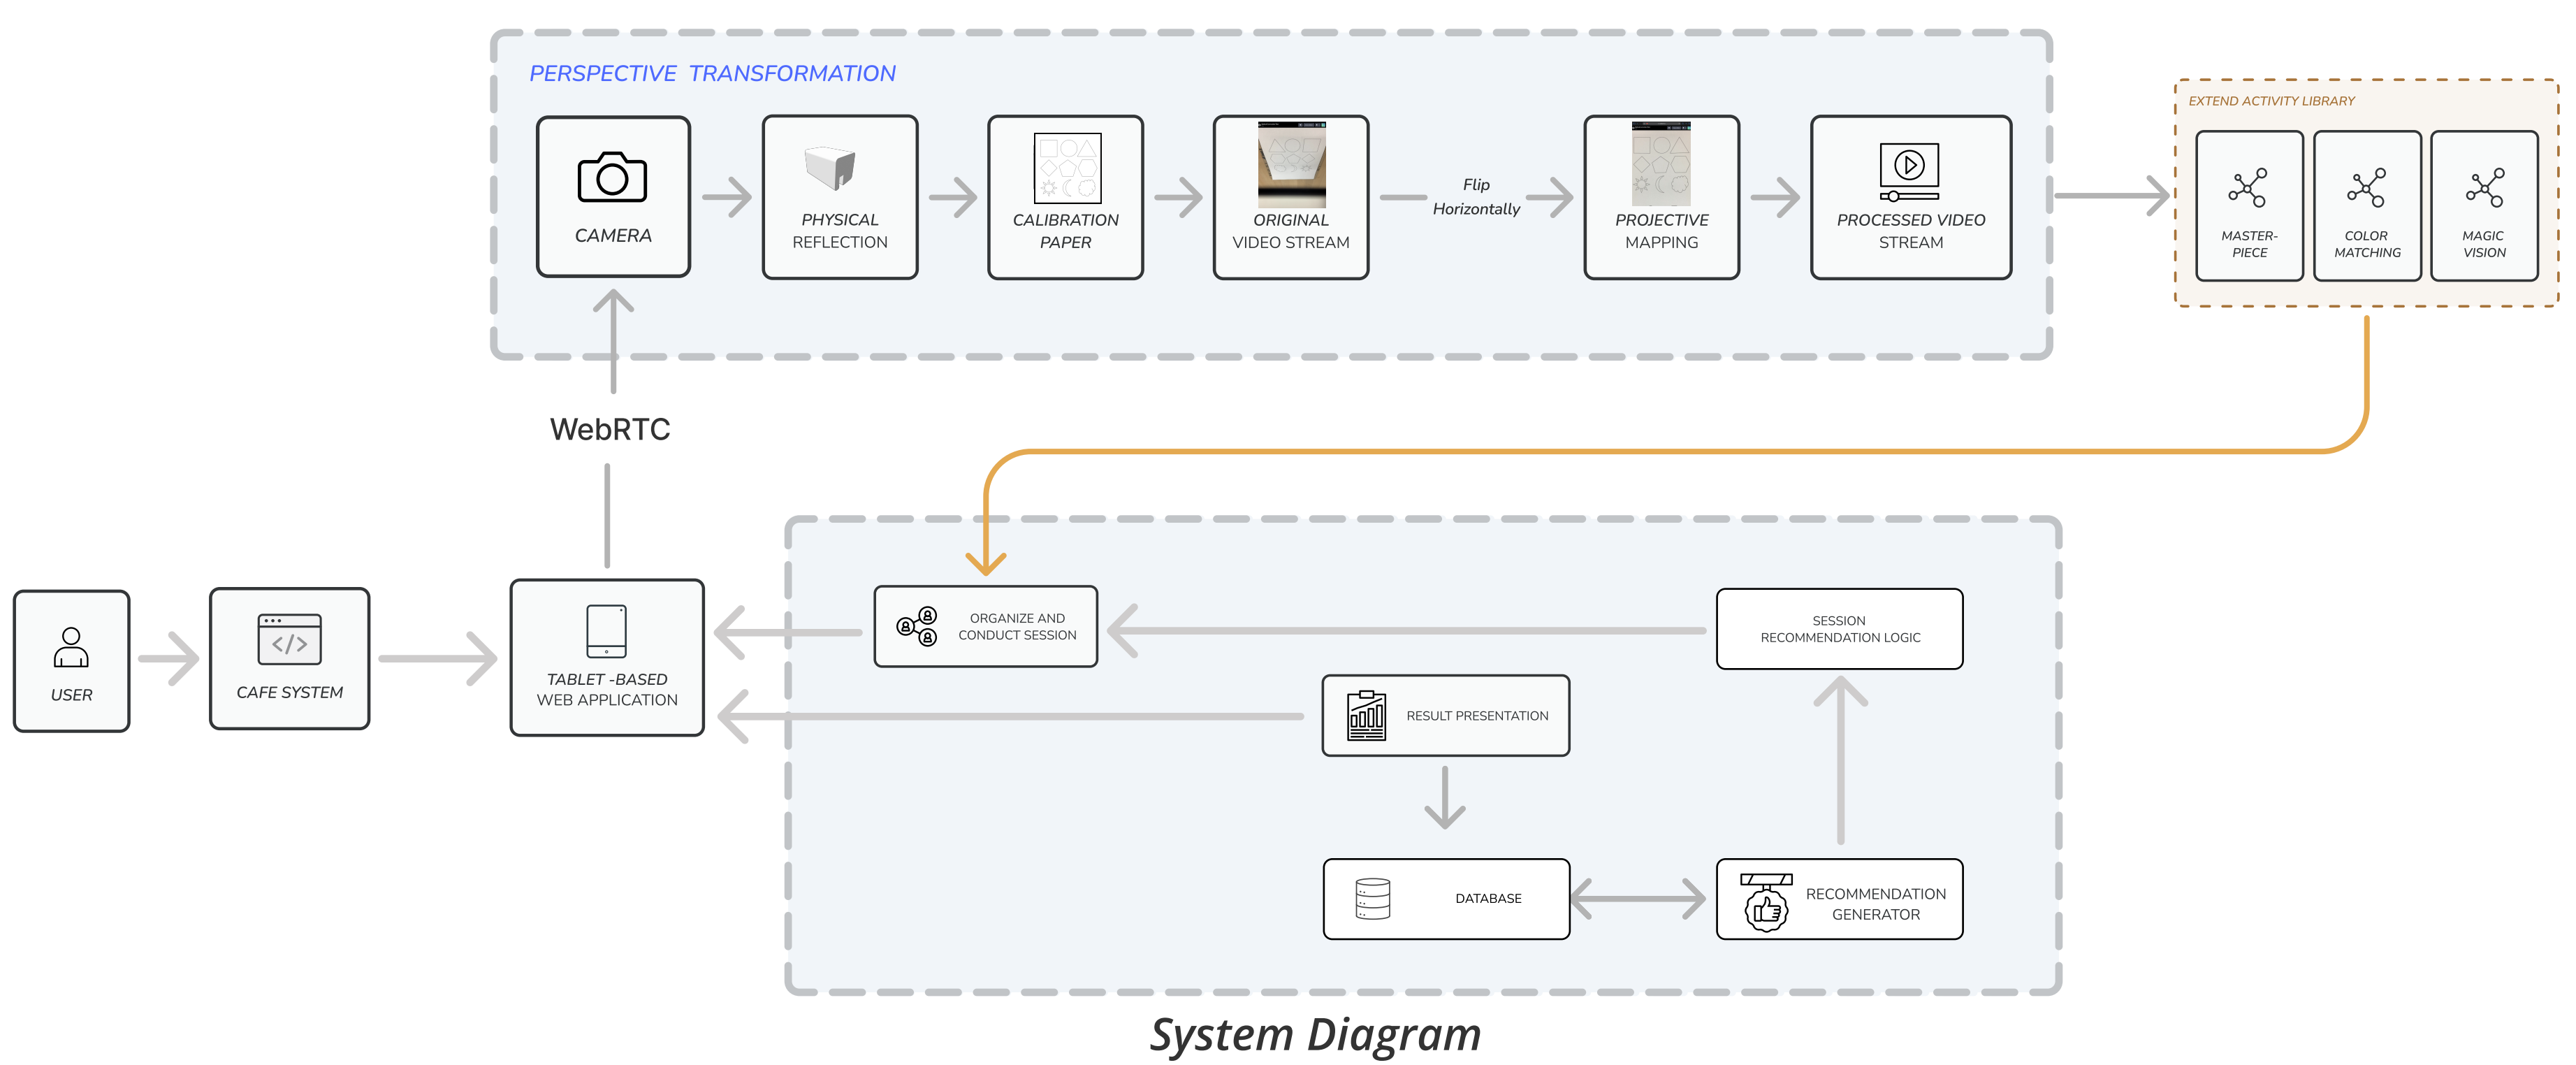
PERSPECTIVE TRANSFORMATION

CAMERA

PHYSICAL REFLECTION

CALIBRATION PAPER

ORIGINAL VIDEO STREAM

Flip Horizontally

PROJECTIVE MAPPING

PROCESSED VIDEO STREAM

EXTEND ACTIVITY LIBRARY

MASTER-PIECE

COLOR MATCHING

MAGIC VISION

WebRTC

USER

CAFE SYSTEM

TABLET -BASED WEB APPLICATION

ORGANIZE AND CONDUCT SESSION

SESSION RECOMMENDATION LOGIC

RESULT PRESENTATION

DATABASE

RECOMMENDATION GENERATOR

System Diagram